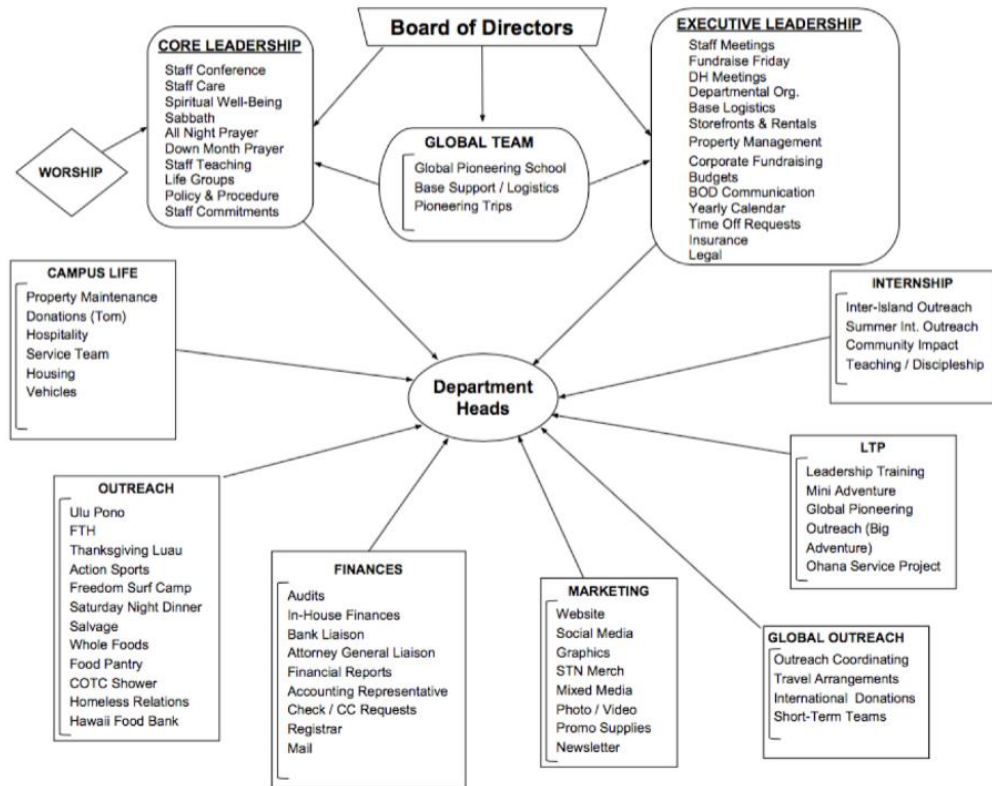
Board of Directors

CORE LEADERSHIP
Staff Conference
Staff Care
Spiritual Well-Being
Sabbath
All Night Prayer
Down Month Prayer
Staff Teaching
Life Groups
Policy & Procedure
Staff Commitments

WORSHIP

GLOBAL TEAM
Global Pioneering School
Base Support / Logistics
Pioneering Trips

EXECUTIVE LEADERSHIP
Staff Meetings
Fundraise Friday
DH Meetings
Departmental Org.
Base Logistics
Storefronts & Rentals
Property Management
Corporate Fundraising
Budgets
BOD Communication
Yearly Calendar
Time Off Requests
Insurance
Legal

CAMPUS LIFE
Property Maintenance
Donations (Tom)
Hospitality
Service Team
Housing
Vehicles

INTERNSHIP
Inter-Island Outreach
Summer Int. Outreach
Community Impact
Teaching / Discipleship

Department Heads

LTP
Leadership Training
Mini Adventure
Global Pioneering
Outreach (Big Adventure)
Ohana Service Project

OUTREACH
Ulu Pono
FTH
Thanksgiving Luau
Action Sports
Freedom Surf Camp
Saturday Night Dinner
Salvage
Whole Foods
Food Pantry
COTC Shower
Homeless Relations
Hawaii Food Bank

FINANCES
Audits
In-House Finances
Bank Liaison
Attorney General Liaison
Financial Reports
Accounting Representative
Check / CC Requests
Registrar
Mail

MARKETING
Website
Social Media
Graphics
STN Merch
Mixed Media
Photo / Video
Promo Supplies
Newsletter

GLOBAL OUTREACH
Outreach Coordinating
Travel Arrangements
International Donations
Short-Term Teams